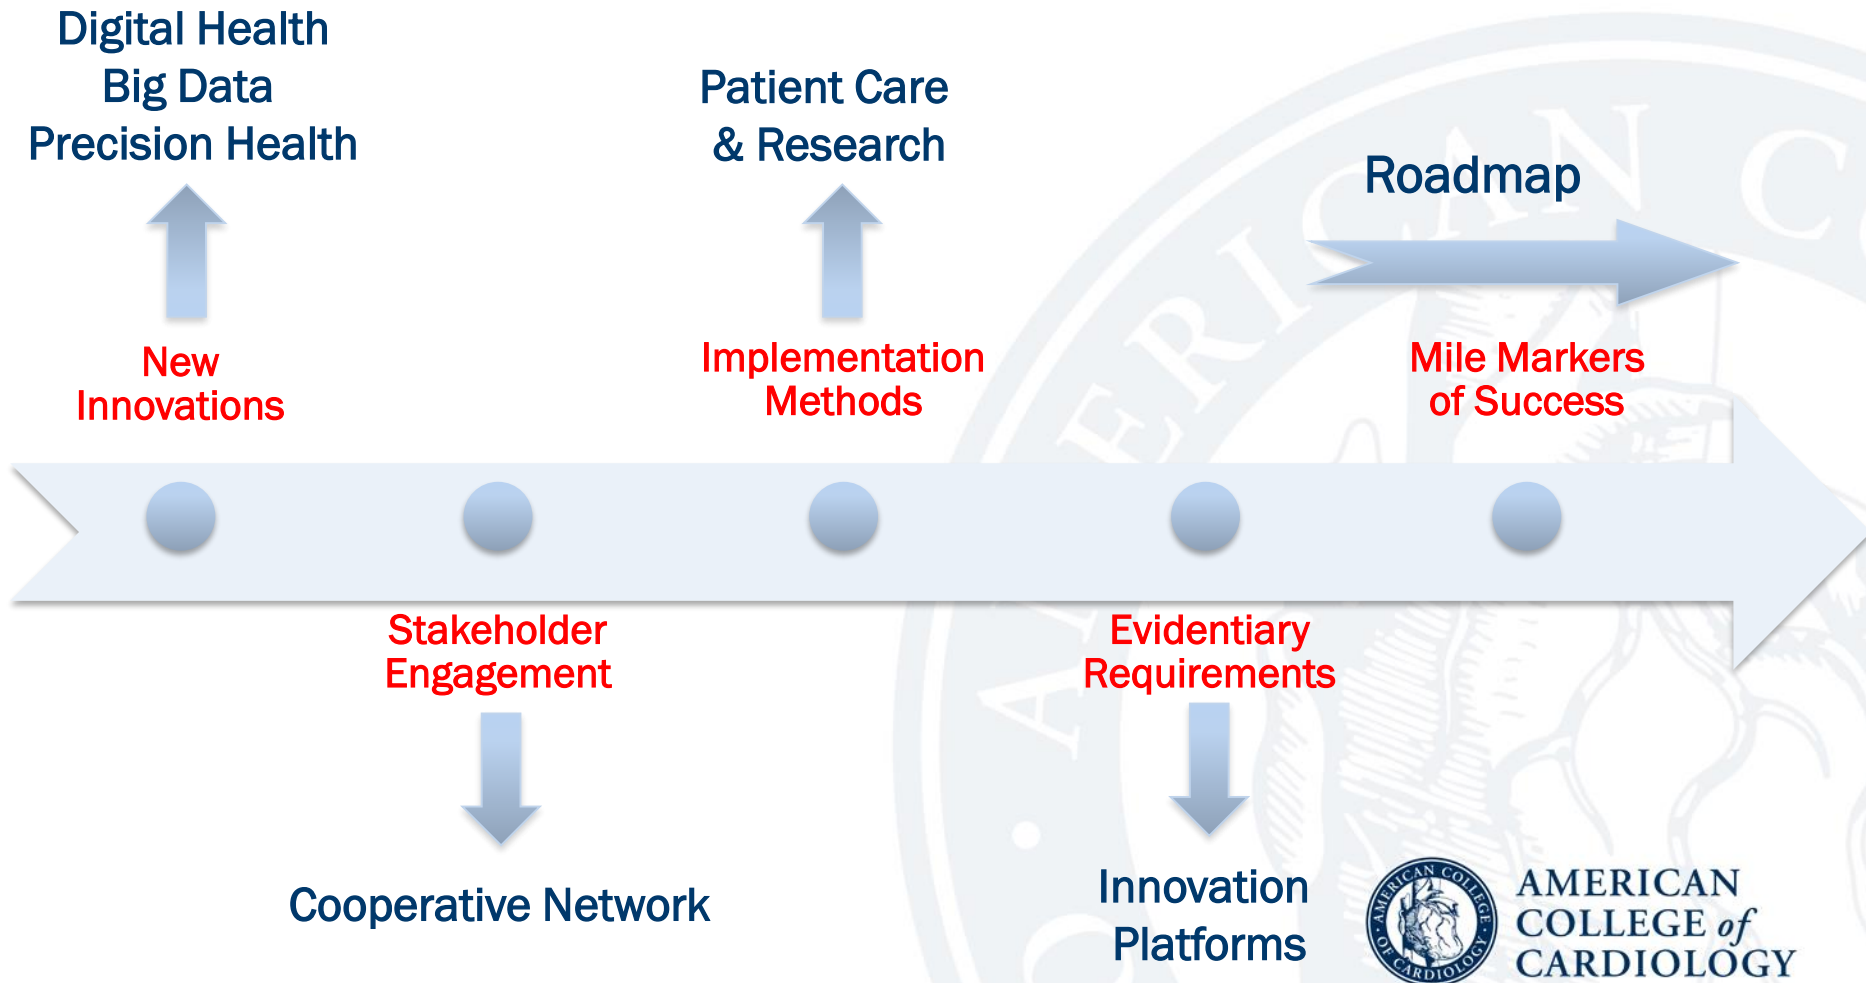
Digital Health
Big Data
Precision Health

Patient Care
& Research

Roadmap

New
Innovations

Implementation
Methods

Mile Markers
of Success

Stakeholder
Engagement

Evidentiary
Requirements

Cooperative Network

Innovation
Platforms

AMERICAN COLLEGE OF CARDIOLOGY

AMERICAN
COLLEGE of
CARDIOLOGY